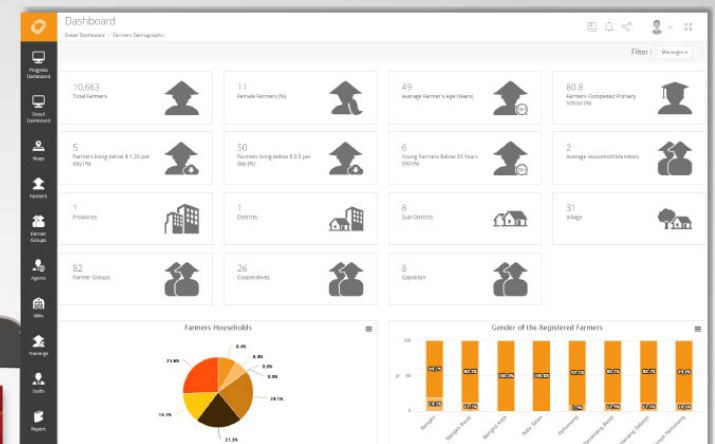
Dashboard

Detail Dashboard > Farmers Demographic

Filter : Mesagan ▾

Progress Dashboard

Detail Dashboard

Maps

Farmers

Farmer Groups

Agents

Mills

Trainings

Staffs

Report

10,663
Total Farmers

11
Female Farmers (%)

49
Average Farmer's Age (Years)

80.8
Farmers Completed Primary School (%)

5
Farmers living below $ 1.25 per day (%)

50
Farmers living below $ 2.5 per day (%)

6
Young Farmers Below 30 Years Old (%)

2
Average Household Members

1
Provinces

1
Districts

8
Sub-Districts

31
Village

82
Farmer Groups

26
Cooperatives

8
Gapoktan

Farmers Households

25.6%

8.4%

6.6%

3.3%

0.0%

28.1%

16.1%

21.3%

Gender of the Registered Farmers

100

50

0

Bangkit

Bangkit Baru

Bangkit Kiri

Batu Sawit

Bumiraharjo

Bumiraharjo Baru

Bumiraharjo Selatan

Lubuk Bumiraharjo